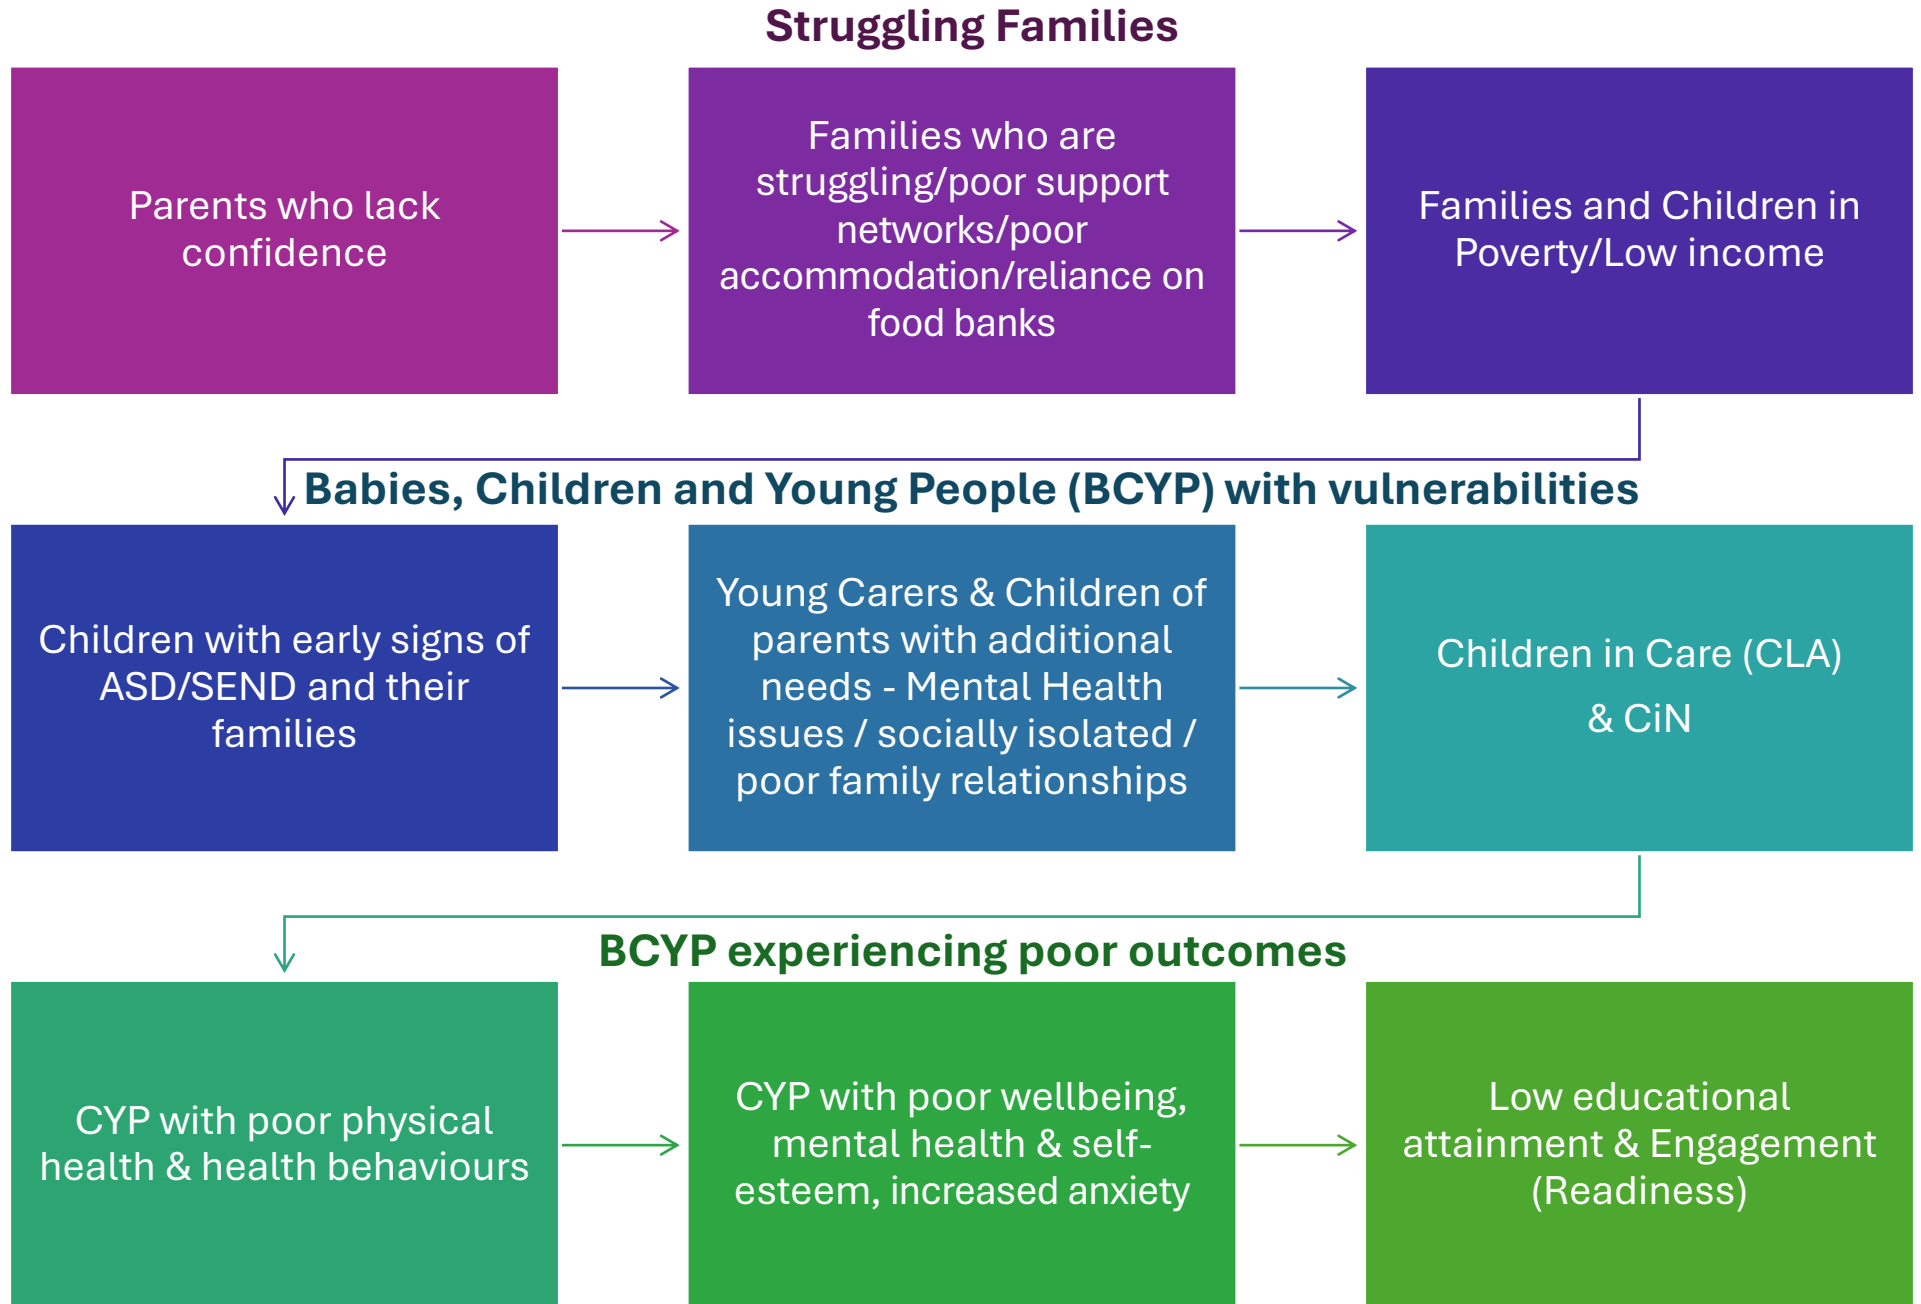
Struggling Families

Parents who lack confidence

Families who are struggling/poor support networks/poor accommodation/reliance on food banks

Families and Children in Poverty/Low income

Babies, Children and Young People (BCYP) with vulnerabilities

Children with early signs of ASD/SEND and their families

Young Carers & Children of parents with additional needs - Mental Health issues / socially isolated / poor family relationships

Children in Care (CLA)

& CiN

BCYP experiencing poor outcomes

CYP with poor physical health & health behaviours

CYP with poor wellbeing, mental health & self-esteem, increased anxiety

Low educational attainment & Engagement (Readiness)